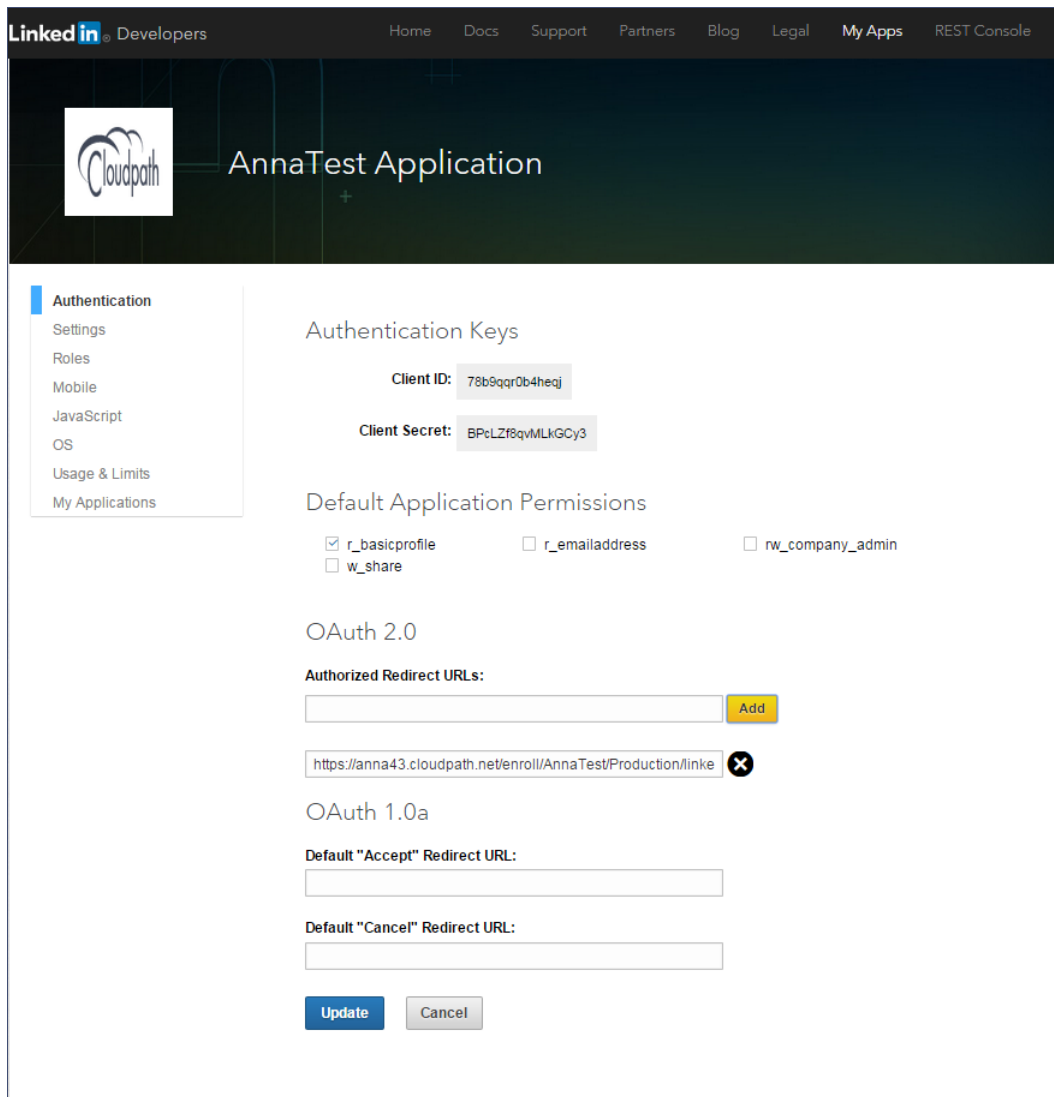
LinkedIn® Developers

Home Docs Support Partners Blog Legal My Apps REST Console

Cloudpath

AnnaTest Application

Authentication
Settings
Roles
Mobile
JavaScript
OS
Usage & Limits
My Applications

Authentication Keys

Client ID: 78b9qqr0b4heqj

Client Secret: BPcLZf8qvMLkGCy3

Default Application Permissions

r_basicprofile
r_emailaddress
rw_company_admin
w_share

OAuth 2.0

Authorized Redirect URLs:

Add

https://anna43.cloudpath.net/enroll/AnnaTest/Production/linke

OAuth 1.0a

Default "Accept" Redirect URL:

Default "Cancel" Redirect URL:

Update Cancel